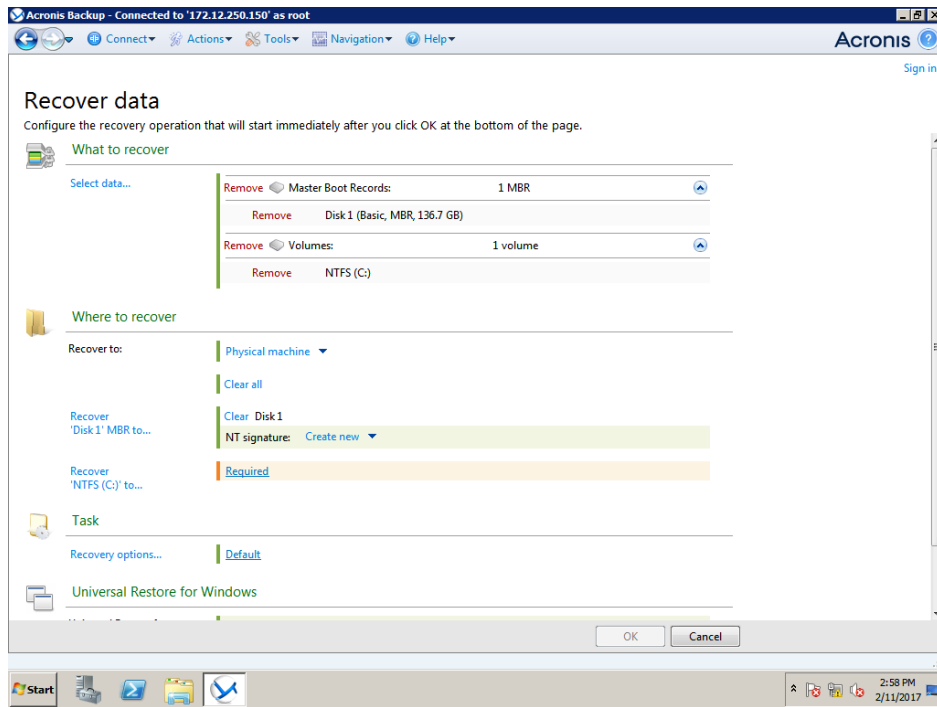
Acronis Backup - Connected to '172.12.250.150' as root

Connect▾ Actions▾ Tools▾ Navigation▾ Help▾

Acronis

Sign in

Recover data

Configure the recovery operation that will start immediately after you click OK at the bottom of the page.

What to recover

Select data...

Remove Master Boot Records: 1 MBR

Remove Disk 1 (Basic, MBR, 136.7 GB)

Remove Volumes: 1 volume

Remove NTFS (C:)

Where to recover

Recover to: Physical machine ▾

Clear all

Recover 'Disk 1' MBR to... Clear Disk 1

NT signature: Create new ▾

Recover 'NTFS (C:)' to... Required

Task

Recovery options... Default

Universal Restore for Windows

OK Cancel

Start

2:58 PM
2/11/2017